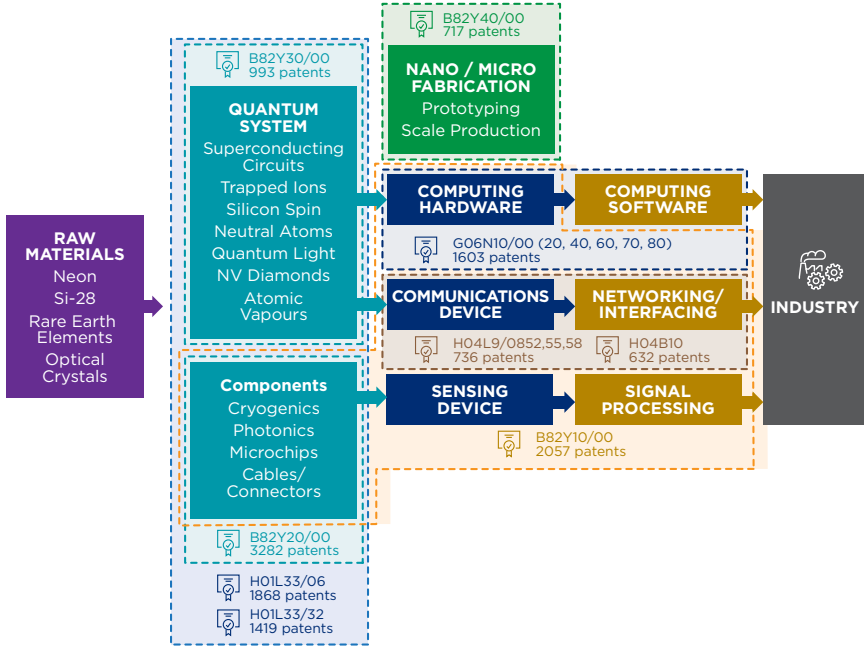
B82Y40/00
717 patents

NANO / MICRO FABRICATION
Prototyping
Scale Production

B82Y30/00
993 patents

QUANTUM SYSTEM
Superconducting Circuits
Trapped Ions
Silicon Spin
Neutral Atoms
Quantum Light
NV Diamonds
Atomic Vapours

RAW MATERIALS
Neon
Si-28
Rare Earth Elements
Optical Crystals

COMPUTING HARDWARE

COMPUTING SOFTWARE

G06N10/00 (20, 40, 60, 70, 80)
1603 patents

COMMUNICATIONS DEVICE

NETWORKING/ INTERFACING

H04L9/0852,55,58
736 patents

H04B10
632 patents

INDUSTRY

Components
Cryogenics
Photonics
Microchips
Cables/ Connectors

SENSING DEVICE

SIGNAL PROCESSING

B82Y10/00
2057 patents

B82Y20/00
3282 patents

H01L33/06
1868 patents

H01L33/32
1419 patents